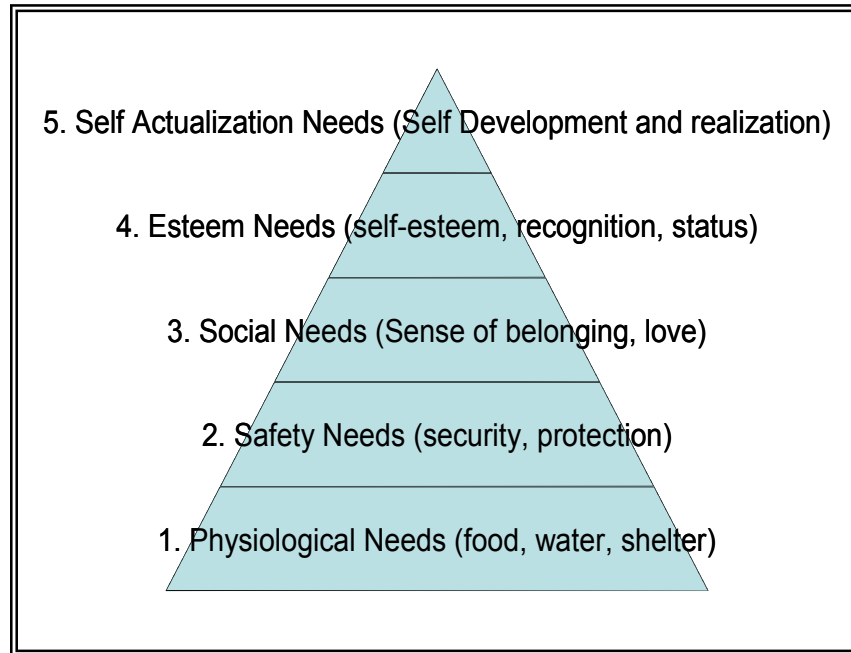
5. Self Actualization Needs (Self Development and realization)

4. Esteem Needs (self-esteem, recognition, status)

3. Social Needs (Sense of belonging, love)

2. Safety Needs (security, protection)

1. Physiological Needs (food, water, shelter)